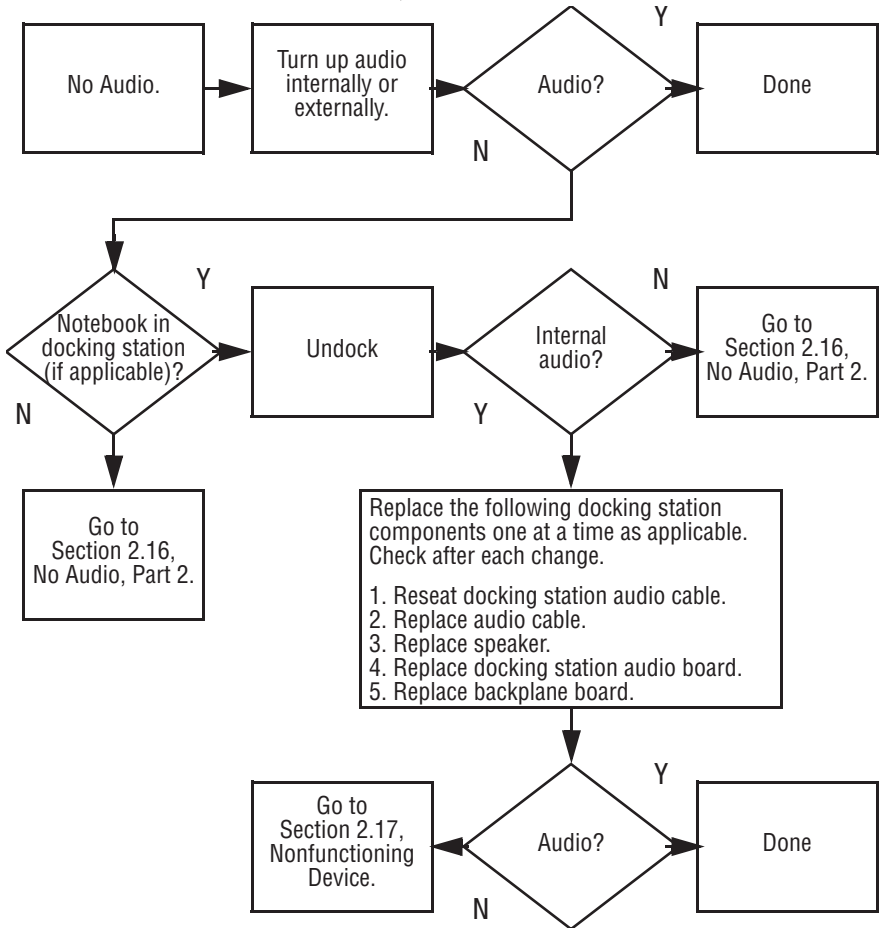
No Audio.

Turn up audio internally or externally.

Audio?

Y

Done

N

Y

Notebook in docking station (if applicable)?

N

Undock

N

Internal audio?

Y

Go to Section 2.16, No Audio, Part 2.

Go to Section 2.16, No Audio, Part 2.

Replace the following docking station components one at a time as applicable. Check after each change.

1. Reseat docking station audio cable.
2. Replace audio cable.
3. Replace speaker.
4. Replace docking station audio board.
5. Replace backplane board.

Y

Go to Section 2.17, Nonfunctioning Device.

Audio?

Done

N